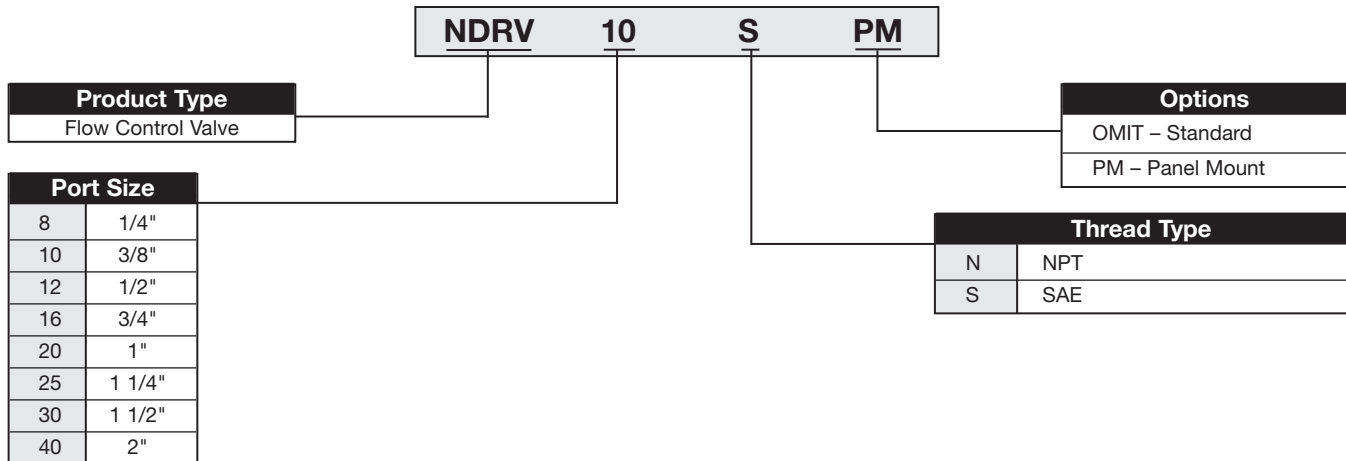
NDRV 10 S PM

| Product Type |
|---|
| Flow Control Valve |

| Port Size | |
|---|---|
| 8 | 1/4" |
| 10 | 3/8" |
| 12 | 1/2" |
| 16 | 3/4" |
| 20 | 1" |
| 25 | 1 1/4" |
| 30 | 1 1/2" |
| 40 | 2" |

| Options |
|---|
| OMIT – Standard |
| PM – Panel Mount |

| Thread Type | |
|---|---|
| N | NPT |
| S | SAE |